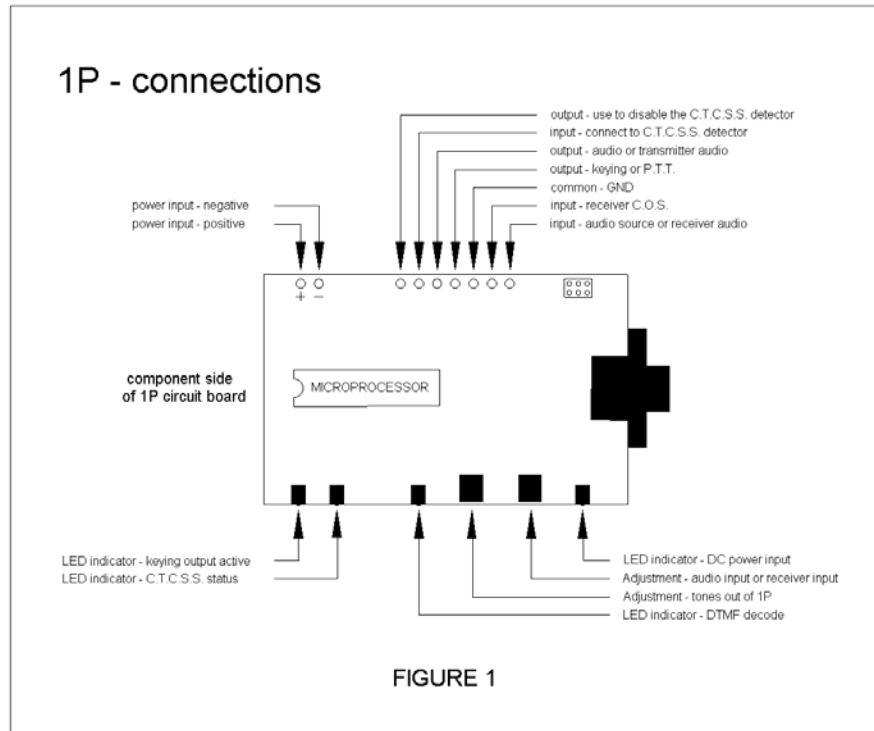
1P - connections

output - use to disable the C.T.C.S.S. detector
input - connect to C.T.C.S.S. detector
output - audio or transmitter audio
output - keying or P.T.T.
common - GND
input - receiver C.O.S.
input - audio source or receiver audio

power input - negative
power input - positive

+ −

component side
of 1P circuit board

MICROPROCESSOR

LED indicator - keying output active
LED indicator - C.T.C.S.S. status

LED indicator - DC power input
Adjustment - audio input or receiver input
Adjustment - tones out of 1P
LED indicator - DTMF decode

FIGURE 1